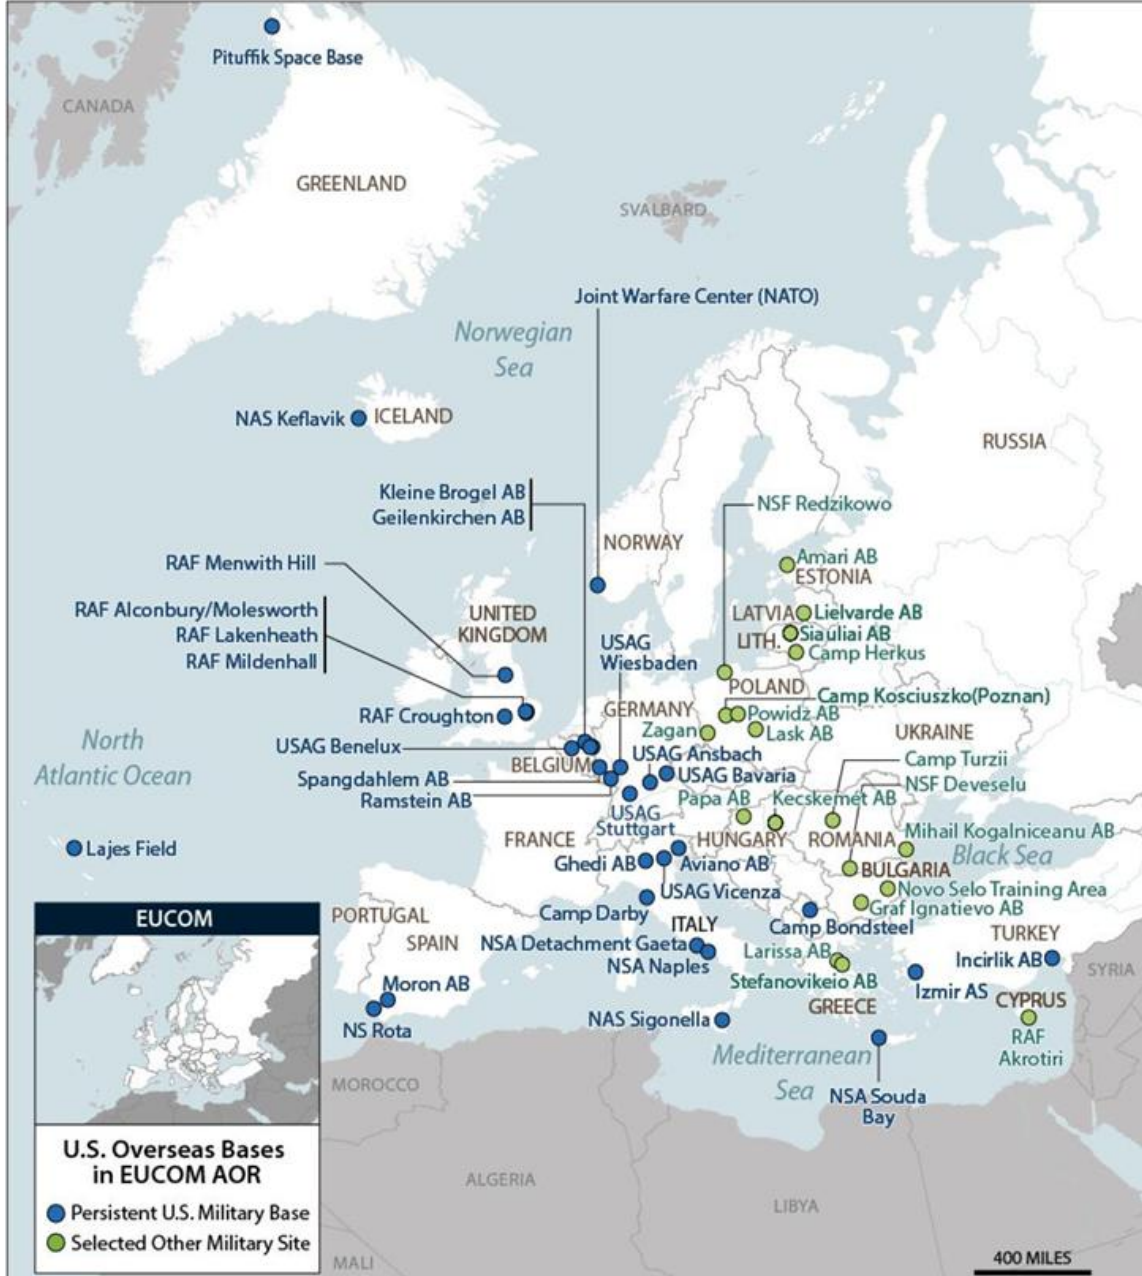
Pituffik Space Base

CANADA

GREENLAND

SVALBARD

Joint Warfare Center (NATO)

Norwegian Sea

NAS Keflavik ICELAND

RUSSIA

Kleine Brogel AB
Geilenkirchen AB

NSF Redzikowo

NORWAY

RAF Menwith Hill

Amari AB
ESTONIA

RAF Alconbury/Molesworth
RAF Lakenheath
RAF Mildenhall

UNITED KINGDOM

LATVIA Lielvarde AB
LITH. Siauliai AB
Camp Herkus

USAG Wiesbaden

POLAND

Camp Kosciuszko(Poznan)

RAF Croughton

GERMANY

Powidz AB

Zagan

Lask AB

UKRAINE

North Atlantic Ocean

USAG Benelux

BELGIUM

USAG Ansbach

Camp Turzii

Spangdahlem AB

USAG Bavaria

NSF Deveselu

Ramstein AB

Papa AB

Kecskemet AB

USAG Stuttgart

FRANCE

HUNGARY

ROMANIA

Mihail Kogalniceanu AB

Lajes Field

Ghedi AB

Aviano AB

BULGARIA

Black Sea

USAG Vicenza

Novo Selo Training Area

EUCOM

PORTUGAL

Camp Darby

Graf Ignatievo AB

ITALY

Camp Bondsteel

TURKEY

SPAIN

NSA Detachment Gaeta

Larissa AB

Incirlik AB

NSA Naples

SYRIA

Moron AB

Stefanovikeio AB

Izmir AS

GREECE

CYPRUS

NS Rota

NAS Sigonella

RAF Akrotiri

Mediterranean Sea

MOROCCO

NSA Souda Bay

U.S. Overseas Bases in EUCOM AOR

ALGERIA

LIBYA

Persistent U.S. Military Base
Selected Other Military Site

MALI

400 MILES